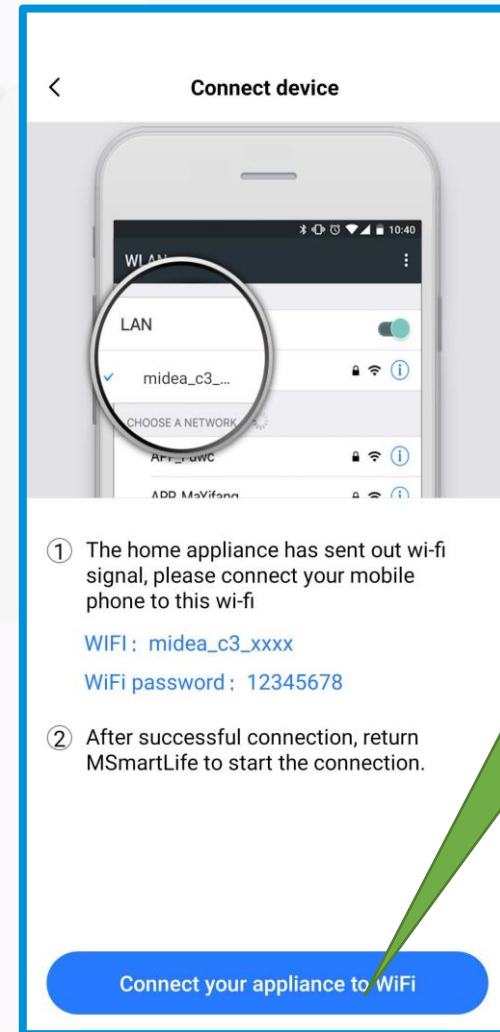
<

Connect device

10:40

WLAN

LAN

midea_c3_...

CHOOSE A NETWORK

APP_Fuwc

APP_MaYifang

① The home appliance has sent out wi-fi signal, please connect your mobile phone to this wi-fi

WIFI：midea_c3_xxxx

WiFi password：12345678

② After successful connection, return MSmartLife to start the connection.

Connect your appliance to WiFi